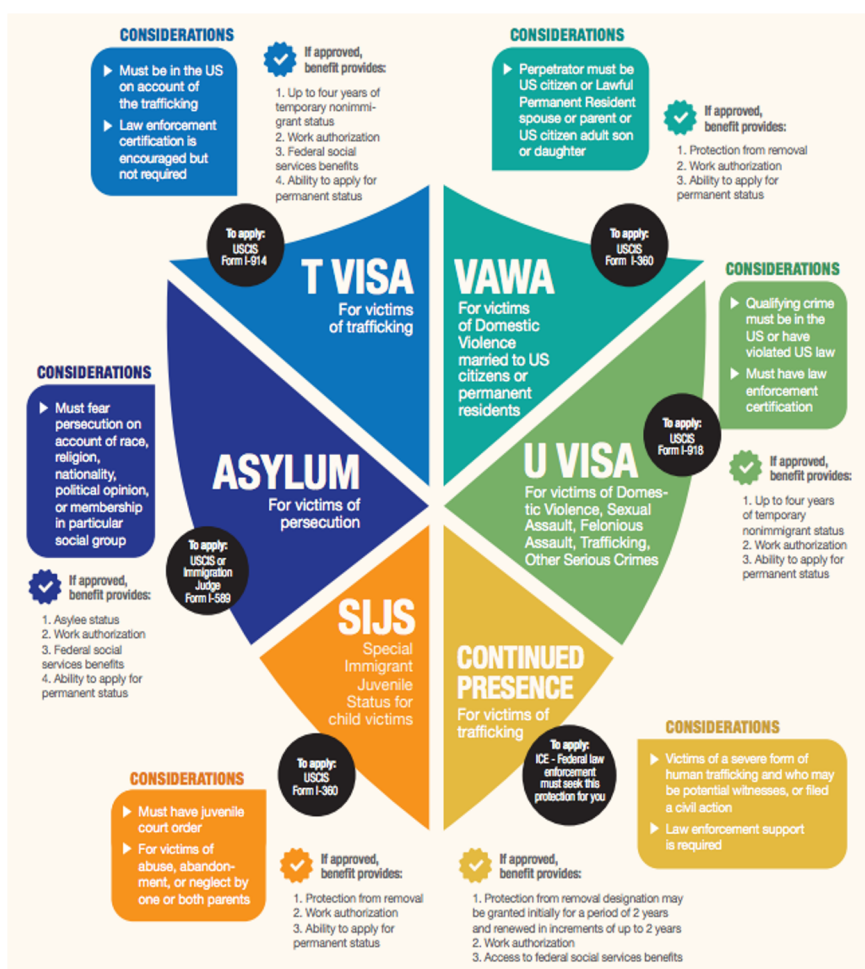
CONSIDERATIONS

▶ Must be in the US on account of the trafficking

▶ Law enforcement certification is encouraged but not required

If approved, benefit provides:

1. Up to four years of temporary nonimmigrant status
2. Work authorization
3. Federal social services benefits
4. Ability to apply for permanent status

CONSIDERATIONS

▶ Perpetrator must be US citizen or Lawful Permanent Resident spouse or parent or US citizen adult son or daughter

If approved, benefit provides:

1. Protection from removal
2. Work authorization
3. Ability to apply for permanent status

To apply: USCIS Form I-914

T VISA
For victims of trafficking

To apply: USCIS Form I-360

VAWA
For victims of Domestic Violence married to US citizens or permanent residents

CONSIDERATIONS

▶ Qualifying crime must be in the US or have violated US law

▶ Must have law enforcement certification

CONSIDERATIONS

▶ Must fear persecution on account of race, religion, nationality, political opinion, or membership in particular social group

To apply: USCIS Form I-918

U VISA
For victims of Domestic Violence, Sexual Assault, Felonious Assault, Trafficking, Other Serious Crimes

If approved, benefit provides:

1. Up to four years of temporary nonimmigrant status
2. Work authorization
3. Ability to apply for permanent status

ASYLUM
For victims of persecution

To apply: USCIS or Immigration Judge Form I-589

If approved, benefit provides:

1. Asylee status
2. Work authorization
3. Federal social services benefits
4. Ability to apply for permanent status

SIJS
Special Immigrant Juvenile Status for child victims

CONTINUED PRESENCE
For victims of trafficking

To apply: ICE - Federal law enforcement must seek this protection for you

CONSIDERATIONS

▶ Victims of a severe form of human trafficking and who may be potential witnesses, or filed a civil action

▶ Law enforcement support is required

To apply: USCIS Form I-360

CONSIDERATIONS

▶ Must have juvenile court order

▶ For victims of abuse, abandonment, or neglect by one or both parents

If approved, benefit provides:

1. Protection from removal
2. Work authorization
3. Ability to apply for permanent status

If approved, benefit provides:

1. Protection from removal designation may be granted initially for a period of 2 years and renewed in increments of up to 2 years
2. Work authorization
3. Access to federal social services benefits